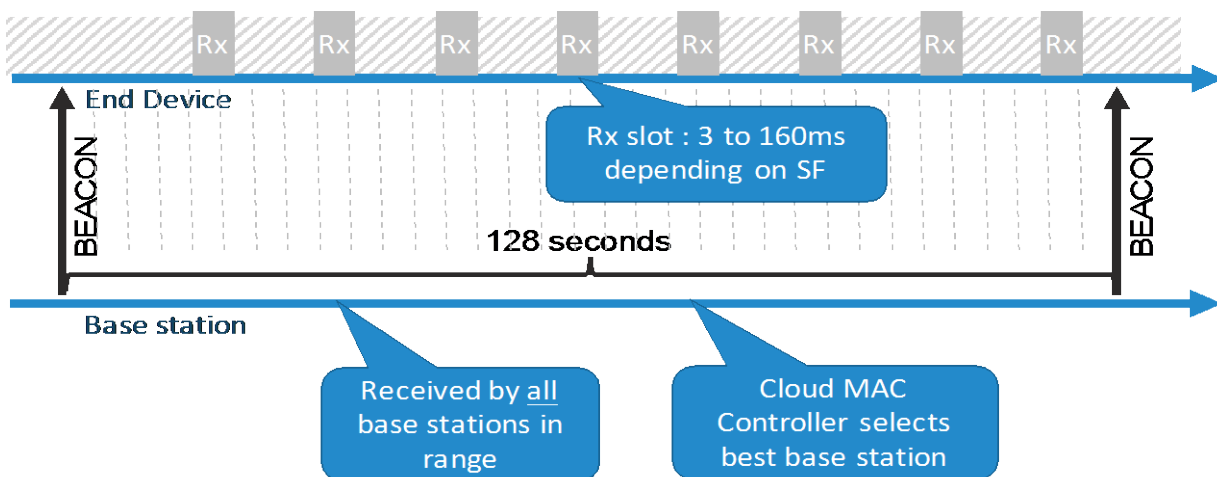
Rx Rx Rx Rx Rx Rx Rx Rx

End Device

Rx slot : 3 to 160ms depending on SF

BEACON

128 seconds

BEACON

Base station

Received by all base stations in range

Cloud MAC Controller selects best base station